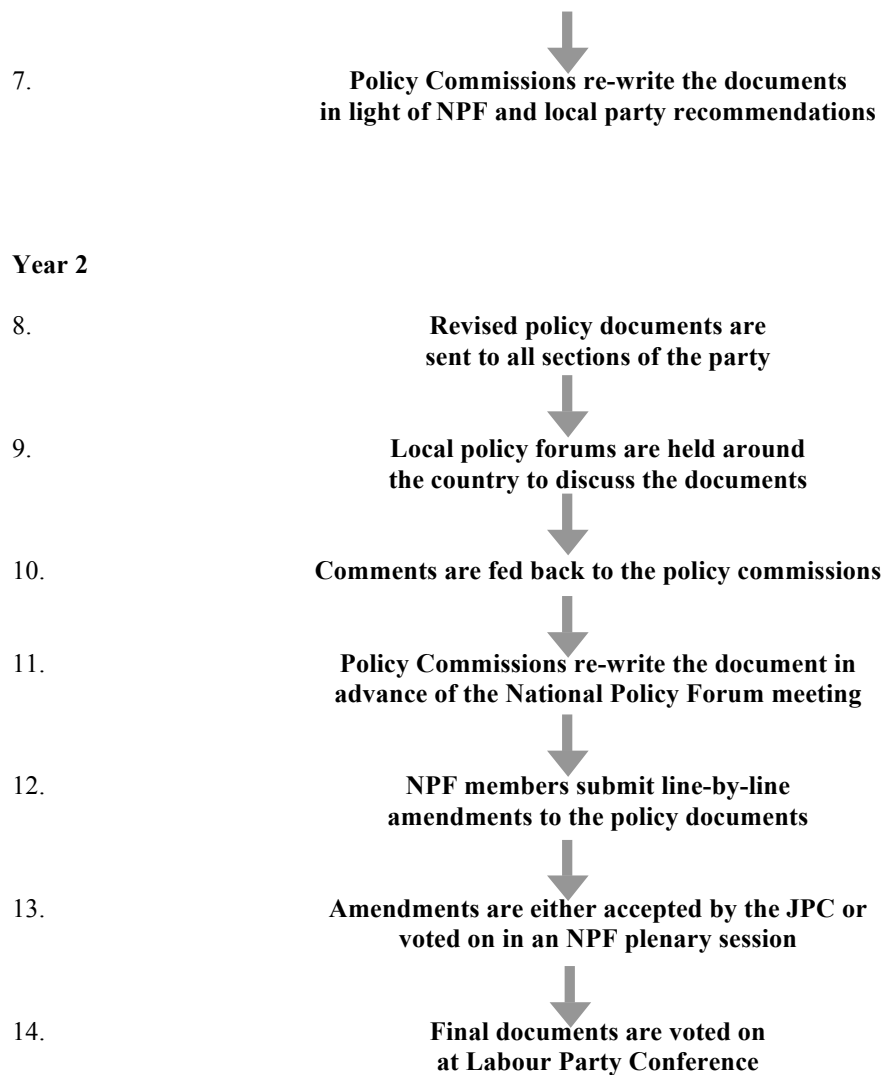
7. **Policy Commissions re-write the documents in light of NPF and local party recommendations**

**Year 2**

8. **Revised policy documents are sent to all sections of the party**

9. **Local policy forums are held around the country to discuss the documents**

10. **Comments are fed back to the policy commissions**

11. **Policy Commissions re-write the document in advance of the National Policy Forum meeting**

12. **NPF members submit line-by-line amendments to the policy documents**

13. **Amendments are either accepted by the JPC or voted on in an NPF plenary session**

14. **Final documents are voted on at Labour Party Conference**